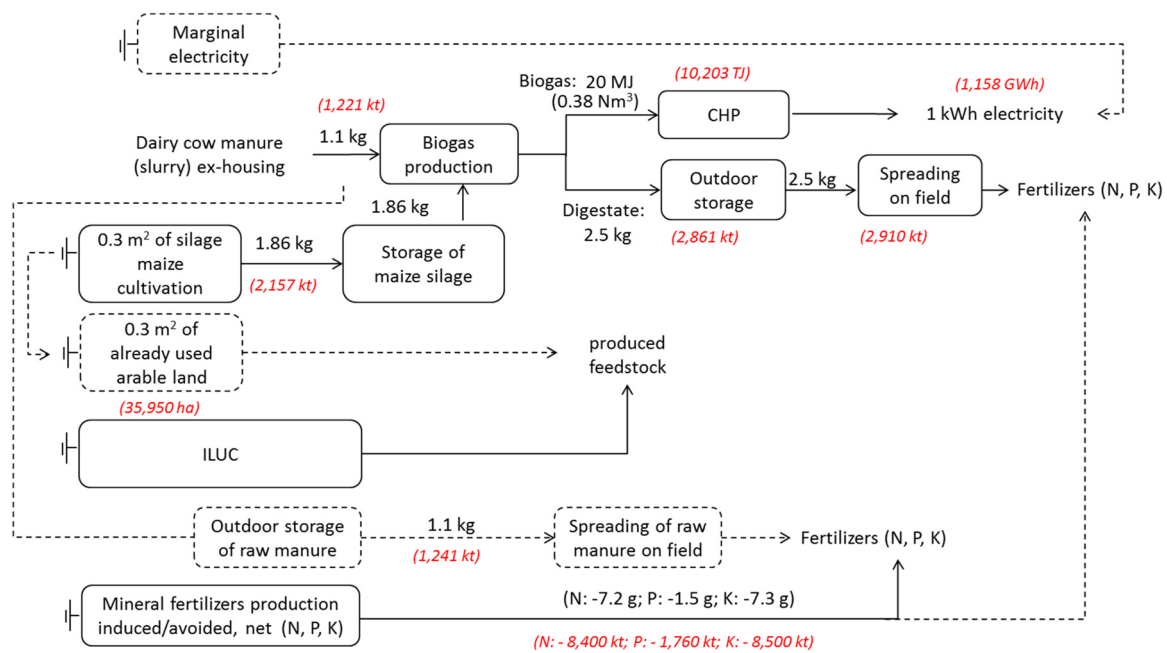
Marginal electricity

Biogas: 20 MJ (0.38 Nm$^3$)

(10,203 TJ)

(1,158 GWh)

(1,221 kt)

Dairy cow manure (slurry) ex-housing

1.1 kg

Biogas production

CHP

1 kWh electricity

Outdoor storage

2.5 kg

Spreading on field

Fertilizers (N, P, K)

1.86 kg

Digestate: 2.5 kg

(2,861 kt)

(2,910 kt)

0.3 m$^2$ of silage maize cultivation

1.86 kg

(2,157 kt)

Storage of maize silage

0.3 m$^2$ of already used arable land

produced feedstock

(35,950 ha)

ILUC

Outdoor storage of raw manure

1.1 kg

(1,241 kt)

Spreading of raw manure on field

Fertilizers (N, P, K)

Mineral fertilizers production induced/avoided, net (N, P, K)

(N: -7.2 g; P: -1.5 g; K: -7.3 g)

(N: - 8,400 kt; P: - 1,760 kt; K: - 8,500 kt)